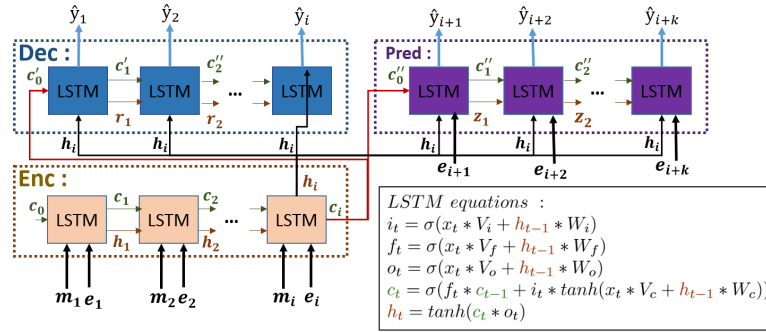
$\hat{y}_1$ $\hat{y}_2$ $\hat{y}_i$ $\hat{y}_{i+1}$ $\hat{y}_{i+2}$ $\hat{y}_{i+k}$

Dec :
$c'_0$ LSTM $c'_1$ LSTM $c''_2$ ... LSTM
$r_1$ $r_2$
$h_i$ $h_i$ $h_i$

Pred :
$c''_0$ LSTM $c''_1$ LSTM $c''_2$ ... LSTM
$z_1$ $z_2$
$h_i$ $e_{i+1}$ $h_i$ $e_{i+2}$ $h_i$ $e_{i+k}$

Enc :
$c_0$ LSTM $c_1$ LSTM $c_2$ ... LSTM $c_i$
$h_1$ $h_2$ $h_i$
$m_1$ $e_1$ $m_2$ $e_2$ $m_i$ $e_i$

$LSTM\ equations\ :$
$i_t = \sigma(x_t * V_i + h_{t-1} * W_i)$
$f_t = \sigma(x_t * V_f + h_{t-1} * W_f)$
$o_t = \sigma(x_t * V_o + h_{t-1} * W_o)$
$c_t = \sigma(f_t * c_{t-1} + i_t * tanh(x_t * V_c + h_{t-1} * W_c))$
$h_t = tanh(c_t * o_t)$